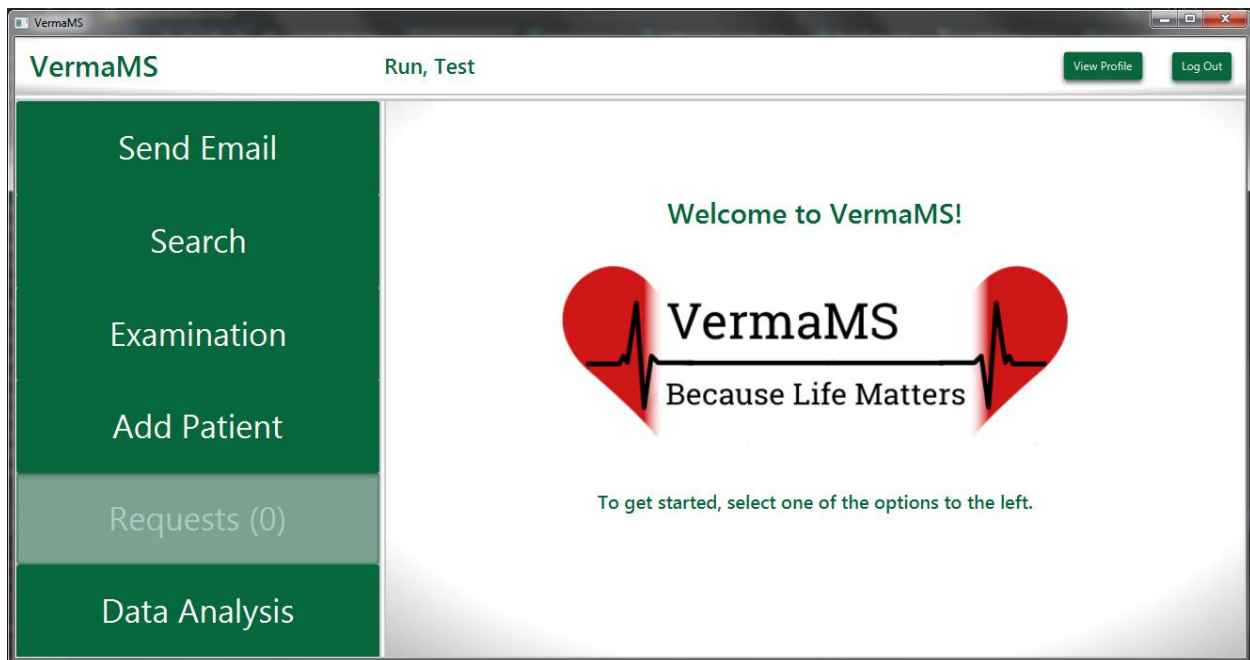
VermaMS

VermaMS

Run, Test

View Profile

Log Out

Send Email

Search

Examination

Add Patient

Requests (0)

Data Analysis

Welcome to VermaMS!

VermaMS

Because Life Matters

To get started, select one of the options to the left.